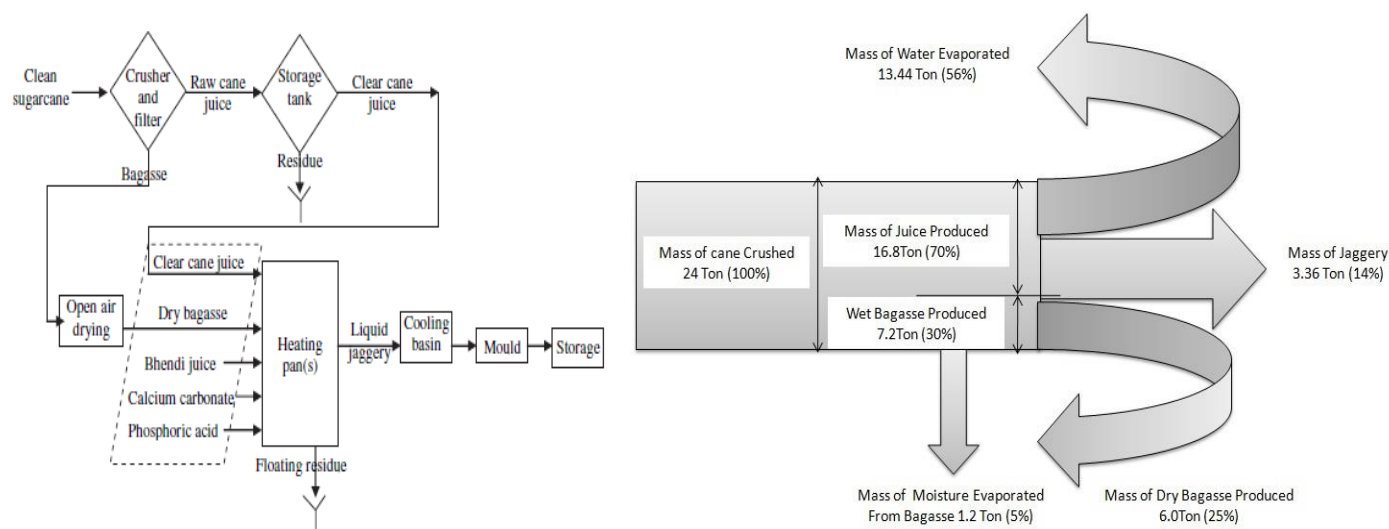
Clean sugarcane

Crusher and filter

Raw cane juice

Storage tank

Clear cane juice

Residue

Bagasse

Clear cane juice

Open air drying

Dry bagasse

Bhendi juice

Calcium carbonate

Phosphoric acid

Heating pan(s)

Liquid jaggery

Cooling basin

Mould

Storage

Floating residue

Mass of Water Evaporated
13.44 Ton (56%)

Mass of cane Crushed
24 Ton (100%)

Mass of Juice Produced
16.8Ton (70%)

Mass of Jaggery
3.36 Ton (14%)

Wet Bagasse Produced
7.2Ton (30%)

Mass of Moisture Evaporated
From Bagasse 1.2 Ton (5%)

Mass of Dry Bagasse Produced
6.0Ton (25%)